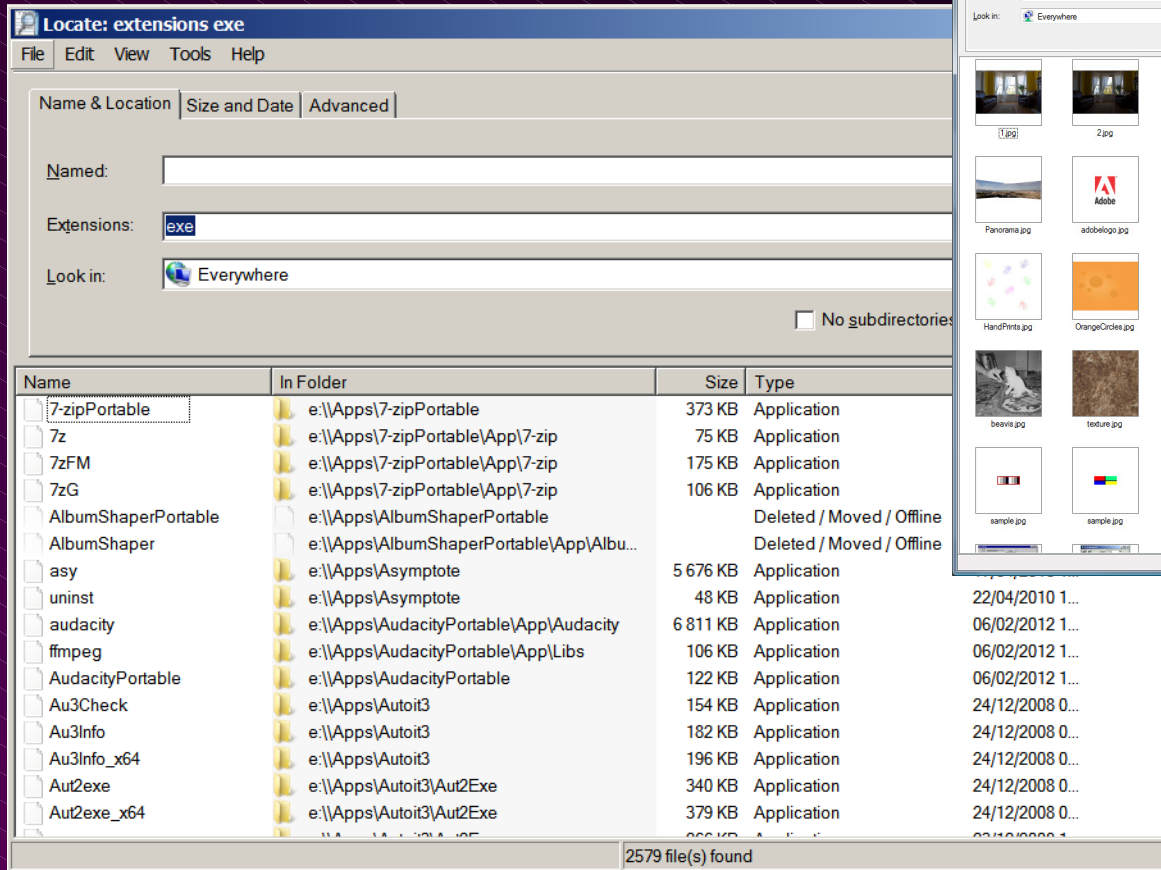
Locate: extensions exe

File Edit View Tools Help

Name & Location | Size and Date | Advanced

Named:

Extensions: exe

Look in: Everywhere

No subdirectories

| Name | In Folder | Size | Type | |
|---|---|---|---|---|
| 7-zipPortable | e:\\Apps\7-zipPortable | 373 KB | Application | |
| 7z | e:\\Apps\7-zipPortable\App\7-zip | 75 KB | Application | |
| 7zFM | e:\\Apps\7-zipPortable\App\7-zip | 175 KB | Application | |
| 7zG | e:\\Apps\7-zipPortable\App\7-zip | 106 KB | Application | |
| AlbumShaperPortable | e:\\Apps\AlbumShaperPortable | | Deleted / Moved / Offline | |
| AlbumShaper | e:\\Apps\AlbumShaperPortable\App\Albu... | | Deleted / Moved / Offline | |
| asy | e:\\Apps\Asymptote | 5 676 KB | Application | |
| uninst | e:\\Apps\Asymptote | 48 KB | Application | 22/04/2010 1... |
| audacity | e:\\Apps\AudacityPortable\App\Audacity | 6 811 KB | Application | 06/02/2012 1... |
| ffmpeg | e:\\Apps\AudacityPortable\App\Libs | 106 KB | Application | 06/02/2012 1... |
| AudacityPortable | e:\\Apps\AudacityPortable | 122 KB | Application | 06/02/2012 1... |
| Au3Check | e:\\Apps\Autoit3 | 154 KB | Application | 24/12/2008 0... |
| Au3Info | e:\\Apps\Autoit3 | 182 KB | Application | 24/12/2008 0... |
| Au3Info_x64 | e:\\Apps\Autoit3 | 196 KB | Application | 24/12/2008 0... |
| Aut2exe | e:\\Apps\Autoit3\Aut2Exe | 340 KB | Application | 24/12/2008 0... |
| Aut2exe_x64 | e:\\Apps\Autoit3\Aut2Exe | 379 KB | Application | 24/12/2008 0... |

2579 file(s) found

Look in: Everywhere

1.jpg
2.jpg
Panorama.jpg
Adobe
adobelogo.jpg
HandPrints.jpg
OrangeCircles.jpg
beavis.jpg
texture.jpg
sample.jpg
sample.jpg